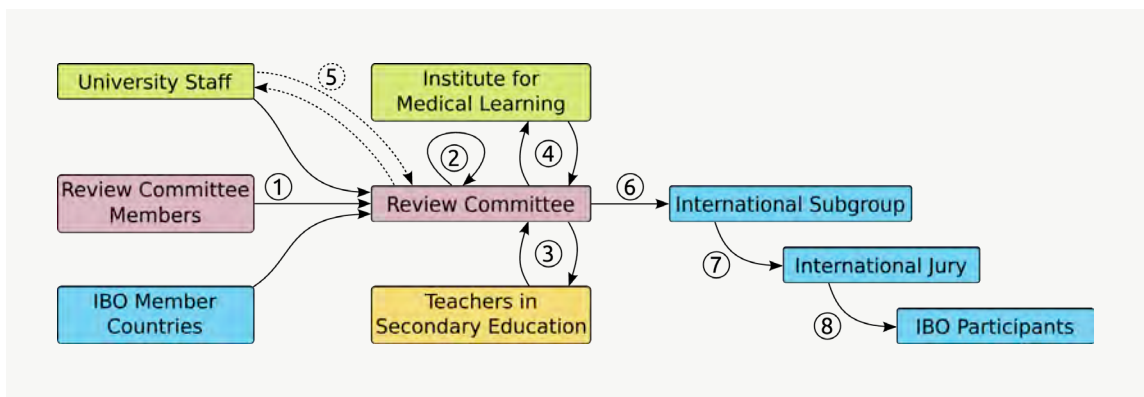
University Staff
5
Institute for Medical Learning
2
4
Review Committee Members
1
Review Committee
6
International Subgroup
3
7
International Jury
IBO Member Countries
Teachers in Secondary Education
8
IBO Participants